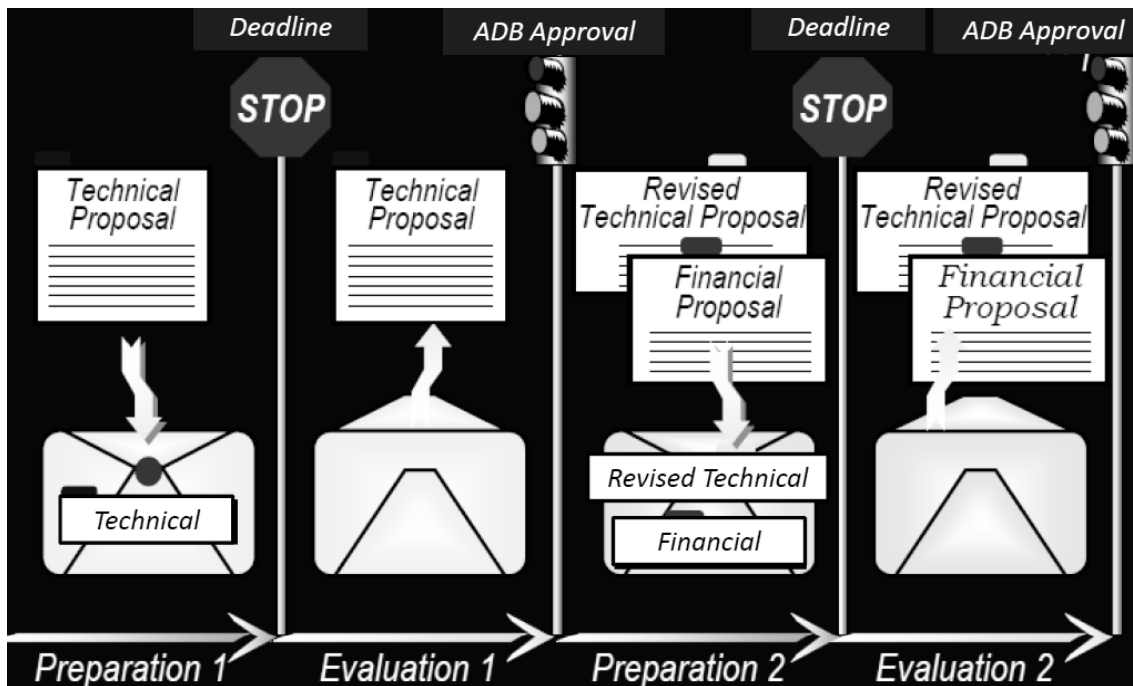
Deadline

ADB Approval

Deadline

ADB Approval

STOP

STOP

Technical Proposal

Technical Proposal

Revised Technical Proposal

Financial Proposal

Revised Technical Proposal

Financial Proposal

Technical

Revised Technical

Financial

Preparation 1

Evaluation 1

Preparation 2

Evaluation 2